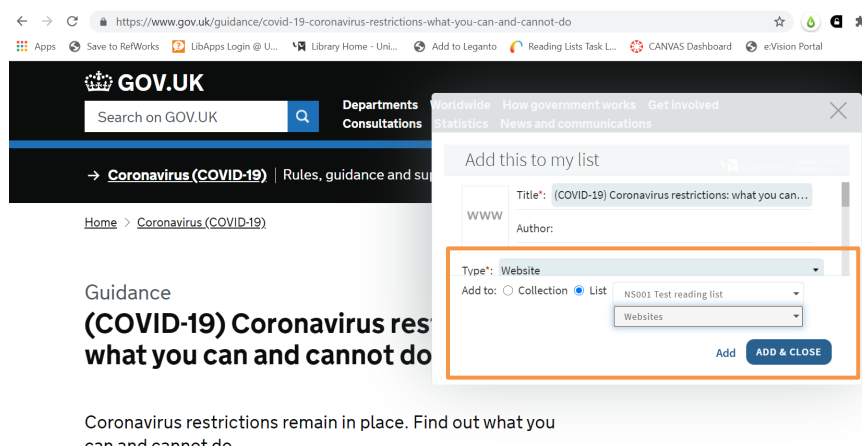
https://www.gov.uk/guidance/covid-19-coronavirus-restrictions-what-you-can-and-cannot-do

Apps Save to RefWorks LibApps Login @ U... Library Home - Uni... Add to Leganto Reading Lists Task L... CANVAS Dashboard e:Vision Portal

GOV.UK

Search on GOV.UK

Departments Worldwide How government works Get involved
Consultations Statistics News and communications

→ Coronavirus (COVID-19) | Rules, guidance and su

Home > Coronavirus (COVID-19)

Guidance
(COVID-19) Coronavirus res what you can and cannot do

Coronavirus restrictions remain in place. Find out what you can and cannot do

Add this to my list

WWW

Title*: (COVID-19) Coronavirus restrictions: what you can...

Author:

Type*: Website

Add to: Collection List NS001 Test reading list

Websites

Add ADD & CLOSE